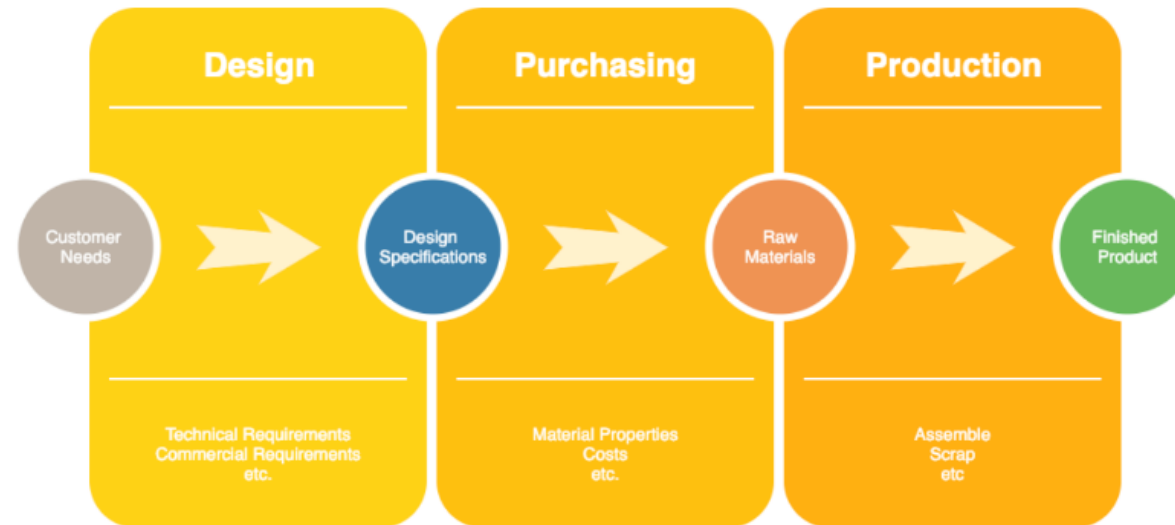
Design

Purchasing

Production

Customer Needs

Design Specifications

Raw Materials

Finished Product

Technical Requirements
Commercial Requirements
etc.

Material Properties
Costs
etc.

Assemble
Scrap
etc